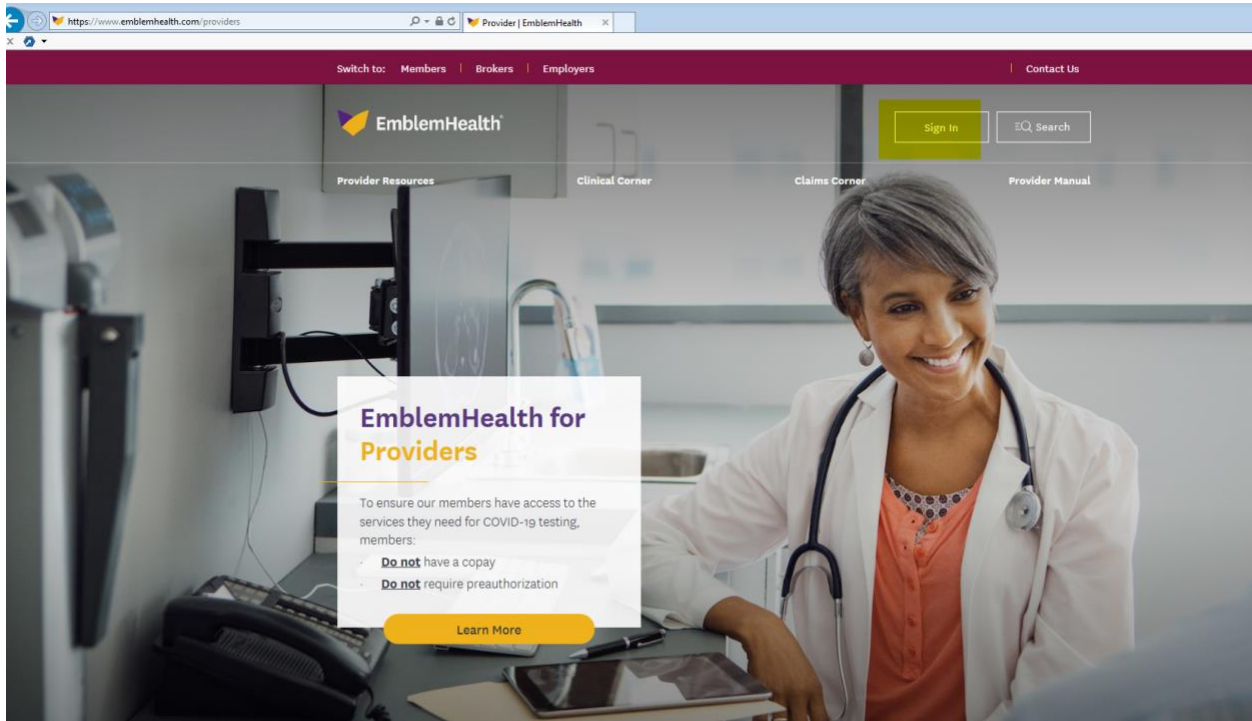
https://www.emblemhealth.com/providers

Provider | EmblemHealth

Switch to: Members | Brokers | Employers

Contact Us

EmblemHealth

Sign In

Search

Provider Resources

Clinical Corner

Claims Corner

Provider Manual

EmblemHealth for Providers

To ensure our members have access to the services they need for COVID-19 testing, members:

Do not have a copay

Do not require preauthorization

Learn More